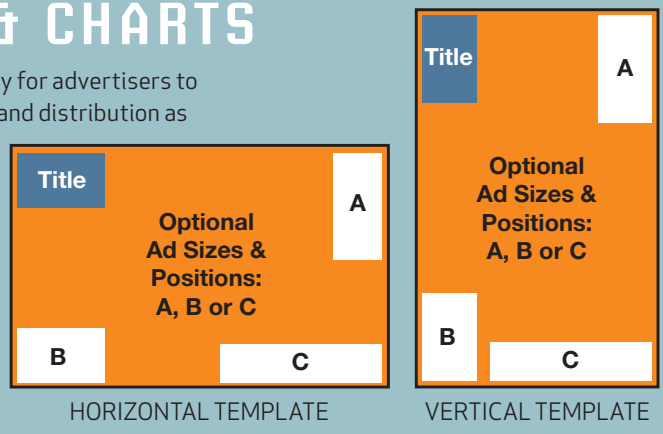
& CHARTS

y for advertisers to
and distribution as

Title

A

Optional Ad Sizes & Positions: A, B or C

B

C

HORIZONTAL TEMPLATE

Title

A

Optional Ad Sizes & Positions: A, B or C

B

C

VERTICAL TEMPLATE